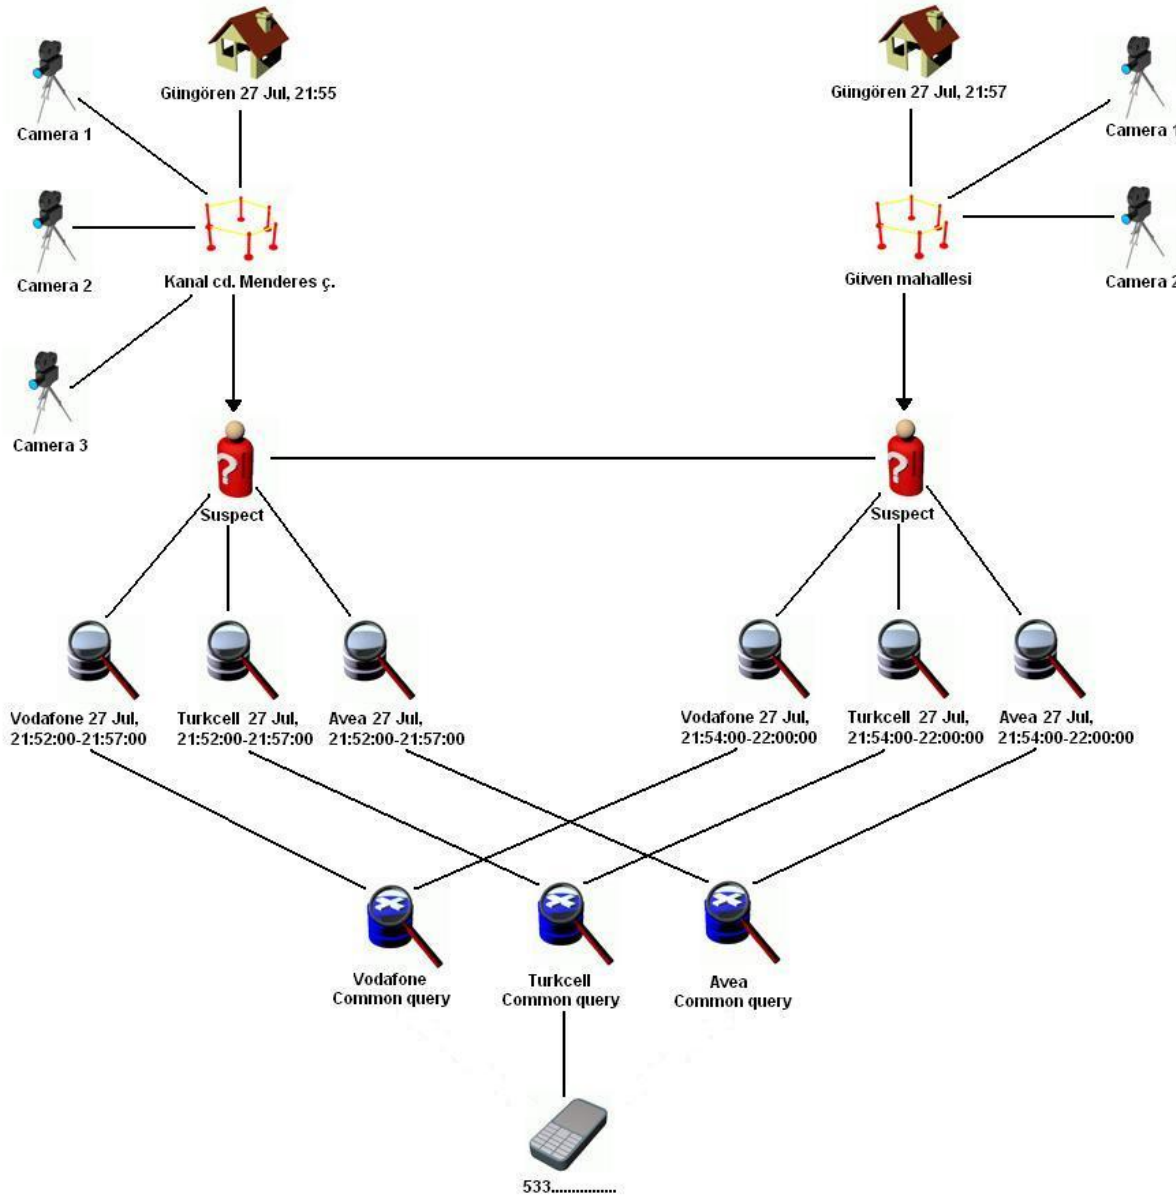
Camera 1

Güngören 27 Jul, 21:55

Güngören 27 Jul, 21:57

Camera 1

Camera 2

Kanal cd. Menderes ç.

Güven mahallesi

Camera 2

Camera 3

Suspect

Suspect

Vodafone 27 Jul, 21:52:00-21:57:00

Turkcell 27 Jul, 21:52:00-21:57:00

Avea 27 Jul, 21:52:00-21:57:00

Vodafone 27 Jul, 21:54:00-22:00:00

Turkcell 27 Jul, 21:54:00-22:00:00

Avea 27 Jul, 21:54:00-22:00:00

Vodafone Common query

Turkcell Common query

Avea Common query

533...............